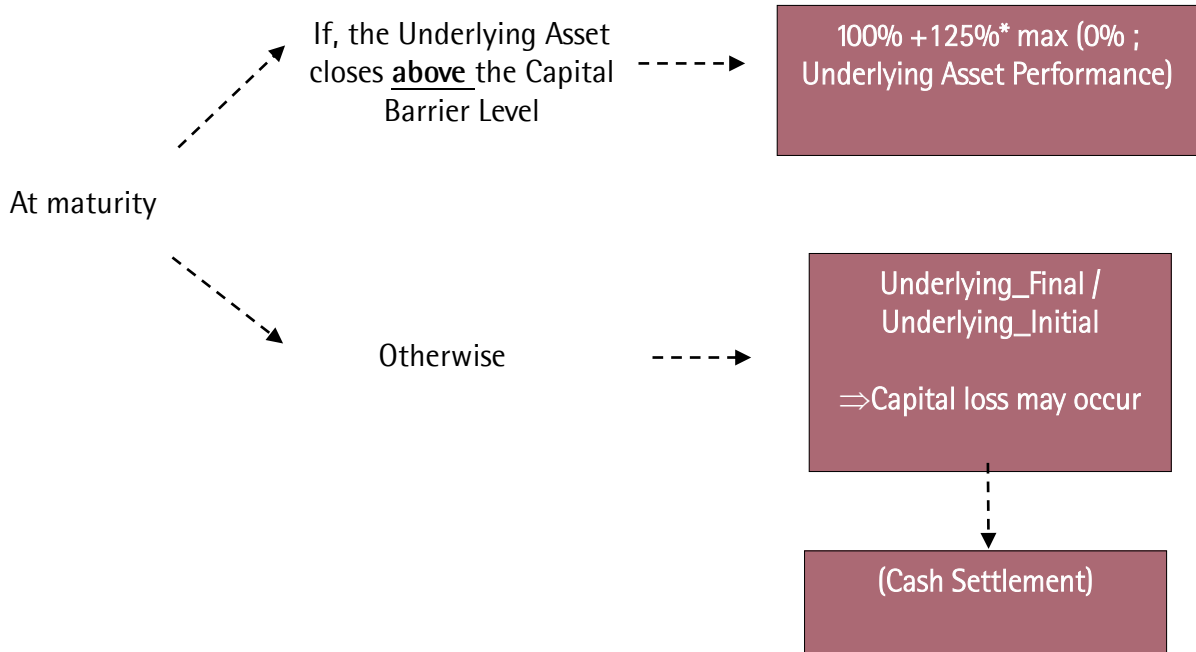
If, the Underlying Asset closes **above** the Capital Barrier Level

100% +125%* max (0% ; Underlying Asset Performance)

At maturity

Otherwise

Underlying_Final / Underlying_Initial

⇒Capital loss may occur

(Cash Settlement)